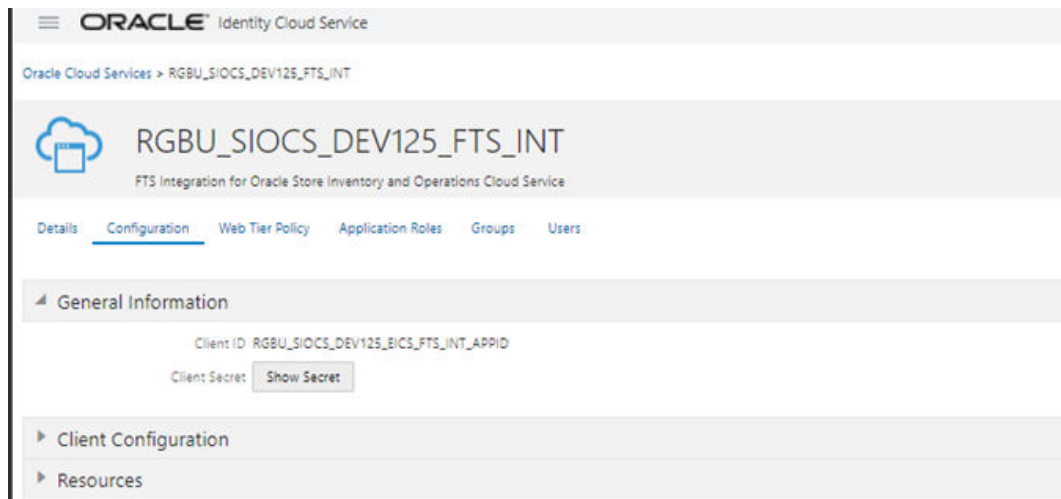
ORACLE Identity Cloud Service

Oracle Cloud Services > RGBU_SIOCS_DEV125_FTS_INT

RGBU_SIOCS_DEV125_FTS_INT

FTS Integration for Oracle Store Inventory and Operations Cloud Service

Details Configuration Web Tier Policy Application Roles Groups Users

General Information

Client ID RGBU_SIOCS_DEV125_EICS_FTS_INT_APPID

Client Secret Show Secret

Client Configuration

Resources